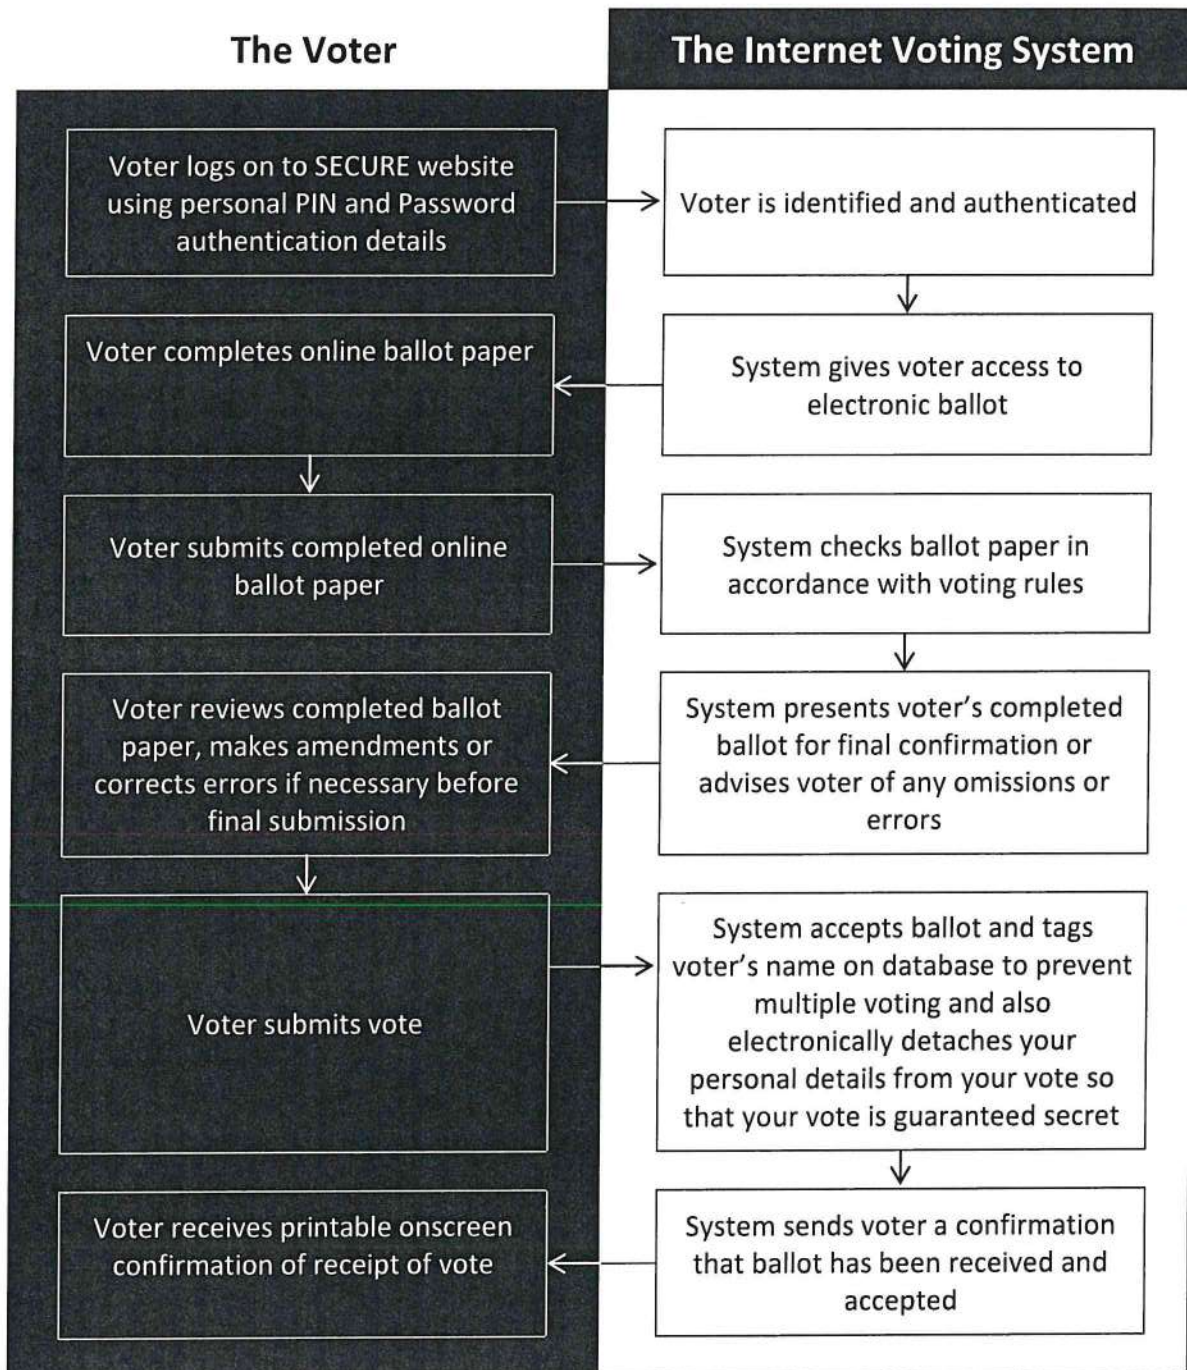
The Voter

Voter logs on to SECURE website using personal PIN and Password authentication details

Voter completes online ballot paper

Voter submits completed online ballot paper

Voter reviews completed ballot paper, makes amendments or corrects errors if necessary before final submission

Voter submits vote

Voter receives printable onscreen confirmation of receipt of vote

The Internet Voting System

Voter is identified and authenticated

System gives voter access to electronic ballot

System checks ballot paper in accordance with voting rules

System presents voter's completed ballot for final confirmation or advises voter of any omissions or errors

System accepts ballot and tags voter's name on database to prevent multiple voting and also electronically detaches your personal details from your vote so that your vote is guaranteed secret

System sends voter a confirmation that ballot has been received and accepted